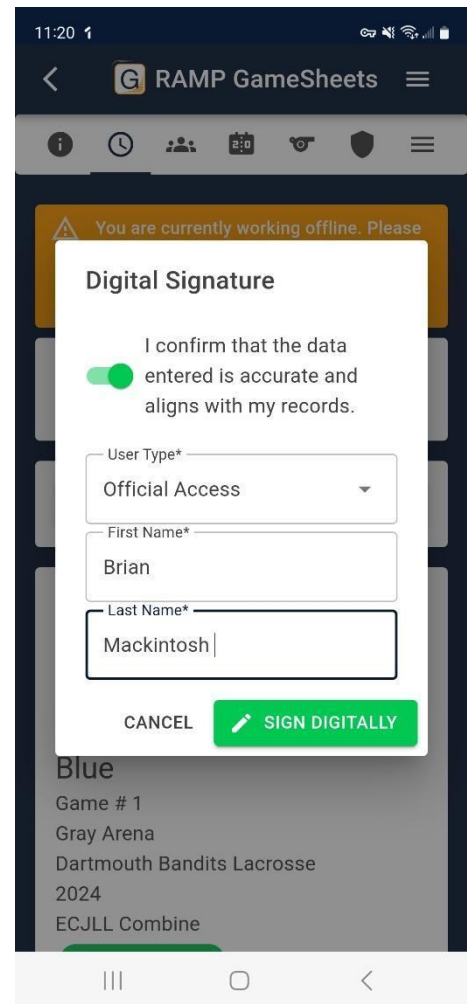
11:20

RAMP GameSheets

2:0

You are currently working offline. Please

Digital Signature

I confirm that the data entered is accurate and aligns with my records.

User Type*
Official Access

First Name*
Brian

Last Name*
Mackintosh

CANCEL
SIGN DIGITALLY

Blue
Game # 1
Gray Arena
Dartmouth Bandits Lacrosse
2024
ECJLL Combine